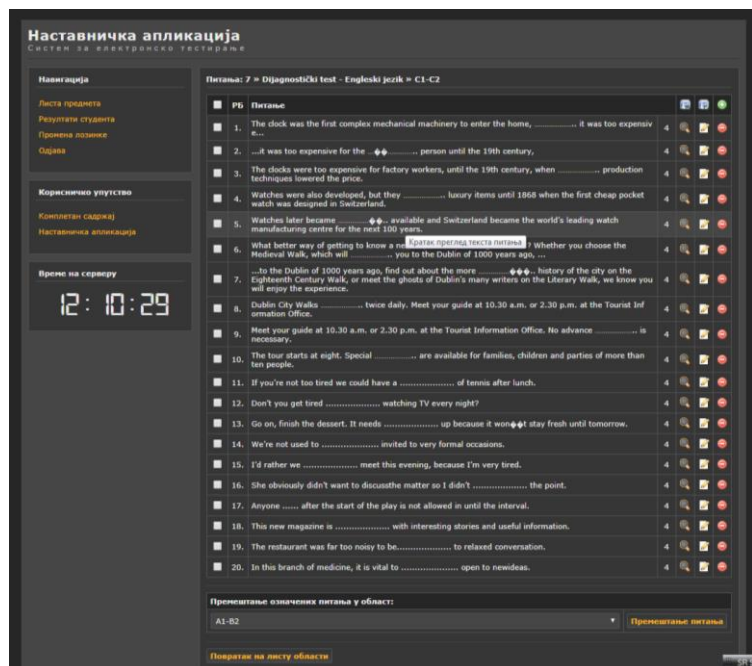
Наставничка апликација
Систем за електронско тестирање

Навигација
Листа предмета
Резултати студента
Промена лозинке
Одјава

Корисничко упутство
Комплетан садржај
Наставничка апликација

Време на серверу
12:10:29

Питања: 7 » Dijagnostički test - Engleski jezik » C1-C2

| | РБ | Питање | | | | |
|---|---|---|---|---|---|---|
| | 1. | The clock was the first complex mechanical machinery to enter the home, ............... it was too expensiv e... | 4 | | | |
| | 2. | ...it was too expensive for the ..��........... person until the 19th century, | 4 | | | |
| | 3. | The clocks were too expensive for factory workers, until the 19th century, when ............... production techniques lowered the price. | 4 | | | |
| | 4. | Watches were also developed, but they ............... luxury items until 1868 when the first cheap pocket watch was designed in Switzerland. | 4 | | | |
| | 5. | Watches later became ............��.. available and Switzerland became the world's leading watch manufacturing centre for the next 100 years. | 4 | | | |
| | 6. | What better way of getting to know a ne Кратак преглед текста питања ? Whether you choose the Medieval Walk, which will ............... you to the Dublin of 1000 years ago, ... | 4 | | | |
| | 7. | ...to the Dublin of 1000 years ago, find out about the more ............���.. history of the city on the Eighteenth Century Walk, or meet the ghosts of Dublin's many writers on the Literary Walk, we know you will enjoy the experience. | 4 | | | |
| | 8. | Dublin City Walks ............... twice daily. Meet your guide at 10.30 a.m. or 2.30 p.m. at the Tourist Inf ormation Office. | 4 | | | |
| | 9. | Meet your guide at 10.30 a.m. or 2.30 p.m. at the Tourist Information Office. No advance ............... is necessary. | 4 | | | |
| | 10. | The tour starts at eight. Special ............... are available for families, children and parties of more than ten people. | 4 | | | |
| | 11. | If you're not too tired we could have a .................... of tennis after lunch. | 4 | | | |
| | 12. | Don't you get tired .................... watching TV every night? | 4 | | | |
| | 13. | Go on, finish the dessert. It needs .................... up because it won��t stay fresh until tomorrow. | 4 | | | |
| | 14. | We're not used to .................... invited to very formal occasions. | 4 | | | |
| | 15. | I'd rather we .................... meet this evening, because I'm very tired. | 4 | | | |
| | 16. | She obviously didn't want to discussthe matter so I didn't .................... the point. | 4 | | | |
| | 17. | Anyone ...... after the start of the play is not allowed in until the interval. | 4 | | | |
| | 18. | This new magazine is .................... with interesting stories and useful information. | 4 | | | |
| | 19. | The restaurant was far too noisy to be.................... to relaxed conversation. | 4 | | | |
| | 20. | In this branch of medicine, it is vital to .................... open to newideas. | 4 | | | |

Премештање означених питања у област:
A1-B2
Премештање питања

Повратак на листу области